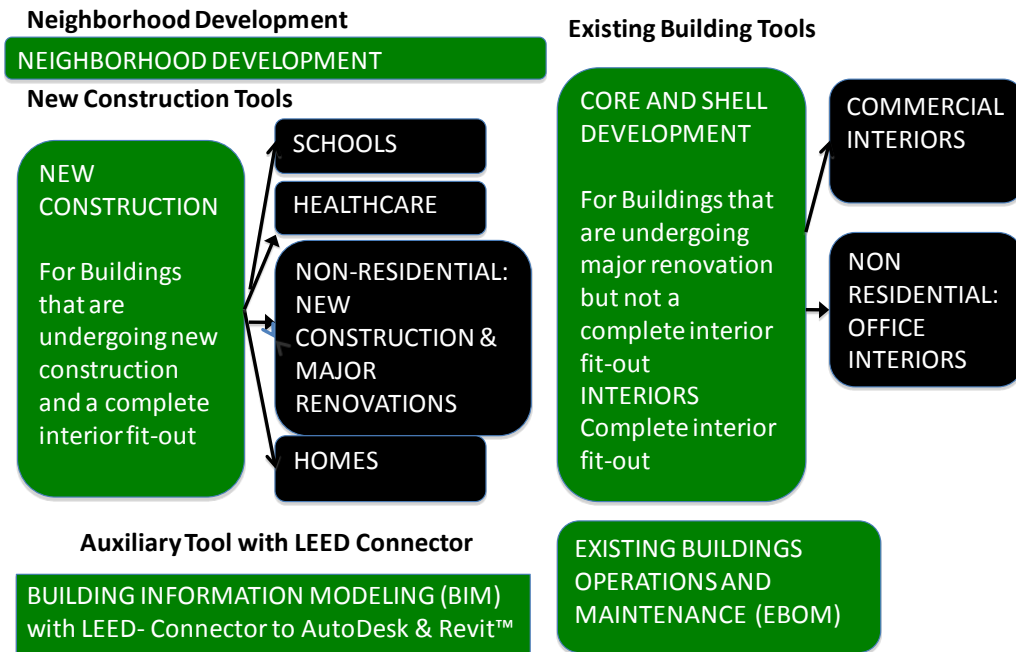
Neighborhood Development

NEIGHBORHOOD DEVELOPMENT

New Construction Tools

NEW CONSTRUCTION

For Buildings that are undergoing new construction and a complete interior fit-out

SCHOOLS

HEALTHCARE

NON-RESIDENTIAL: NEW CONSTRUCTION & MAJOR RENOVATIONS

HOMES

Existing Building Tools

CORE AND SHELL DEVELOPMENT

For Buildings that are undergoing major renovation but not a complete interior fit-out
INTERIORS
Complete interior fit-out

COMMERCIAL INTERIORS

NON RESIDENTIAL: OFFICE INTERIORS

Auxiliary Tool with LEED Connector

BUILDING INFORMATION MODELING (BIM) with LEED- Connector to AutoDesk & Revit™

EXISTING BUILDINGS OPERATIONS AND MAINTENANCE (EBOM)